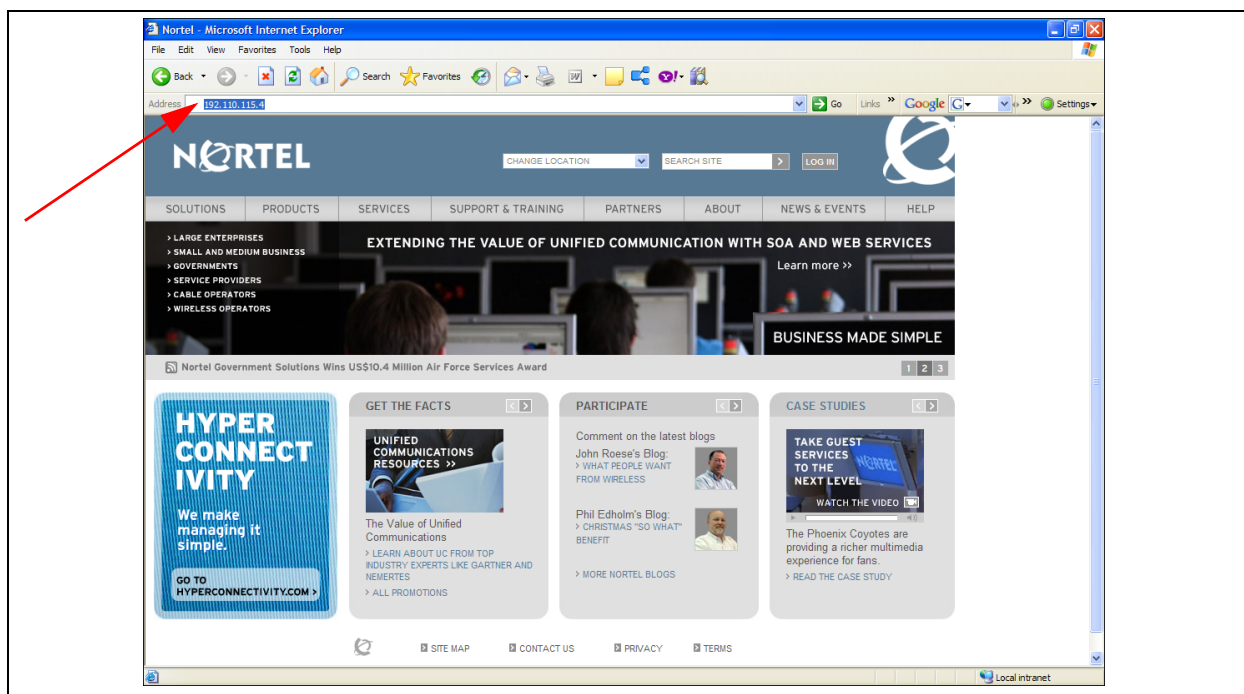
Nortel - Microsoft Internet Explorer

File Edit View Favorites Tools Help

Back Search Favorites

Address 192.110.115.4 Go Links » Google G Settings

NORTEL

CHANGE LOCATION SEARCH SITE LOG IN

SOLUTIONS PRODUCTS SERVICES SUPPORT & TRAINING PARTNERS ABOUT NEWS & EVENTS HELP

› LARGE ENTERPRISES
› SMALL AND MEDIUM BUSINESS
› GOVERNMENTS
› SERVICE PROVIDERS
› CABLE OPERATORS
› WIRELESS OPERATORS

EXTENDING THE VALUE OF UNIFIED COMMUNICATION WITH SOA AND WEB SERVICES

Learn more »

BUSINESS MADE SIMPLE

Nortel Government Solutions Wins US$10.4 Million Air Force Services Award

1 2 3

HYPER CONNECT IVITY

We make managing it simple.

GO TO HYPERCONNECTIVITY.COM ›

GET THE FACTS

UNIFIED COMMUNICATIONS RESOURCES »

The Value of Unified Communications

› LEARN ABOUT UC FROM TOP INDUSTRY EXPERTS LIKE GARTNER AND NEMERTES

› ALL PROMOTIONS

PARTICIPATE

Comment on the latest blogs

John Roese's Blog:
› WHAT PEOPLE WANT FROM WIRELESS

Phil Edholm's Blog:
› CHRISTMAS "SO WHAT" BENEFIT

› MORE NORTEL BLOGS

CASE STUDIES

TAKE GUEST SERVICES TO THE NEXT LEVEL

NORTEL

WATCH THE VIDEO

The Phoenix Coyotes are providing a richer multimedia experience for fans.

› READ THE CASE STUDY

SITE MAP CONTACT US PRIVACY TERMS

Local intranet